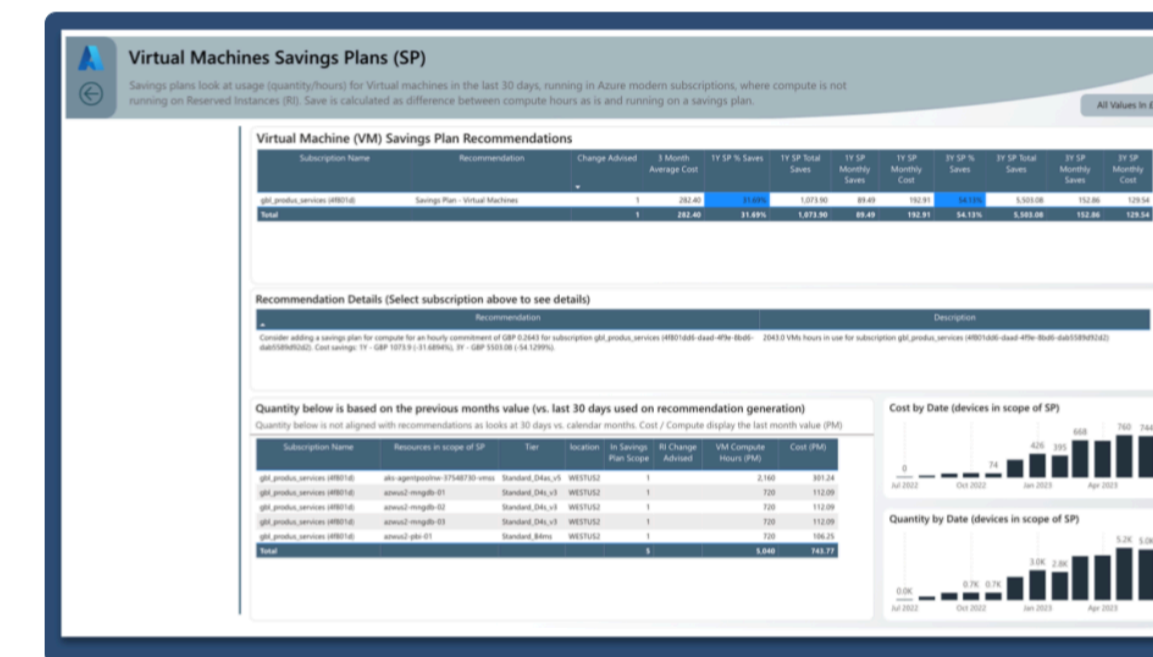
Virtual Machines Savings Plans (SP)

Savings plans look at usage (quantity/hours) for Virtual machines in the last 30 days, running in Azure modern subscriptions, where compute is not running on Reserved Instances (RI). Save is calculated as difference between compute hours as is and running on a savings plan.

All Values In £

Virtual Machine (VM) Savings Plan Recommendations

| Subscription Name | Recommendation | Change Advised | 3 Month Average Cost | 1Y SP % Saves | 1Y SP Total Saves | 1Y SP Monthly Saves | 1Y SP Monthly Cost | 3Y SP % Saves | 3Y SP Total Saves | 3Y SP Monthly Saves | 3Y SP Monthly Cost |
|---|---|---|---|---|---|---|---|---|---|---|---|
| gbl_produs_services (4f801d) | Savings Plan - Virtual Machines | 1 | 282.40 | 31.69% | 1,073.90 | 89.49 | 192.91 | 54.13% | 5,503.08 | 152.86 | 129.54 |
| Total | | 1 | 282.40 | 31.69% | 1,073.90 | 89.49 | 192.91 | 54.13% | 5,503.08 | 152.86 | 129.54 |

Recommendation Details (Select subscription above to see details)

| Recommendation | Description |
|---|---|
| Consider adding a savings plan for compute for an hourly commitment of GBP 0.2643 for subscription gbl_produs_services (4f801dd6-daad-4f9e-8bd6-dab5589d92d2). Cost savings: 1Y - GBP 1073.9 (-31.6894%), 3Y - GBP 5503.08 (-54.1299%). | 2043.0 VMs hours in use for subscription gbl_produs_services (4f801dd6-daad-4f9e-8bd6-dab5589d92d2) |

Quantity below is based on the previous months value (vs. last 30 days used on recommendation generation)

Quantity below is not aligned with recommendations as looks at 30 days vs. calendar months. Cost / Compute display the last month value (PM)

| Subscription Name | Resources in scope of SP | Tier | location | In Savings Plan Scope | RI Change Advised | VM Compute Hours (PM) | Cost (PM) |
|---|---|---|---|---|---|---|---|
| gbl_produs_services (4f801d) | aks-agentpoolnw-37548730-vmss | Standard_D4as_v5 | WESTUS2 | 1 | | 2,160 | 301.24 |
| gbl_produs_services (4f801d) | azwus2-mngdb-01 | Standard_D4s_v3 | WESTUS2 | 1 | | 720 | 112.09 |
| gbl_produs_services (4f801d) | azwus2-mngdb-02 | Standard_D4s_v3 | WESTUS2 | 1 | | 720 | 112.09 |
| gbl_produs_services (4f801d) | azwus2-mngdb-03 | Standard_D4s_v3 | WESTUS2 | 1 | | 720 | 112.09 |
| gbl_produs_services (4f801d) | azwus2-pbi-01 | Standard_B4ms | WESTUS2 | 1 | | 720 | 106.25 |
| Total | | | | 5 | | 5,040 | 743.77 |

Cost by Date (devices in scope of SP)

0 74 426 395 668 760 744

Jul 2022 Oct 2022 Jan 2023 Apr 2023

Quantity by Date (devices in scope of SP)

0.0K 0.7K 0.7K 3.0K 2.8K 5.2K 5.0K

Jul 2022 Oct 2022 Jan 2023 Apr 2023